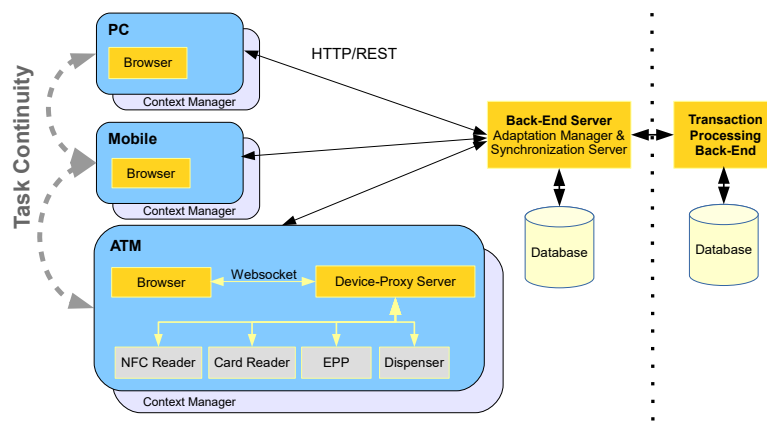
Task Continuity

PC

Browser

Context Manager

Mobile

Browser

Context Manager

ATM

Browser

Websocket

Device-Proxy Server

NFC Reader

Card Reader

EPP

Dispenser

Context Manager

HTTP/REST

Back-End Server
Adaptation Manager &
Synchronization Server

Database

Transaction
Processing
Back-End

Database